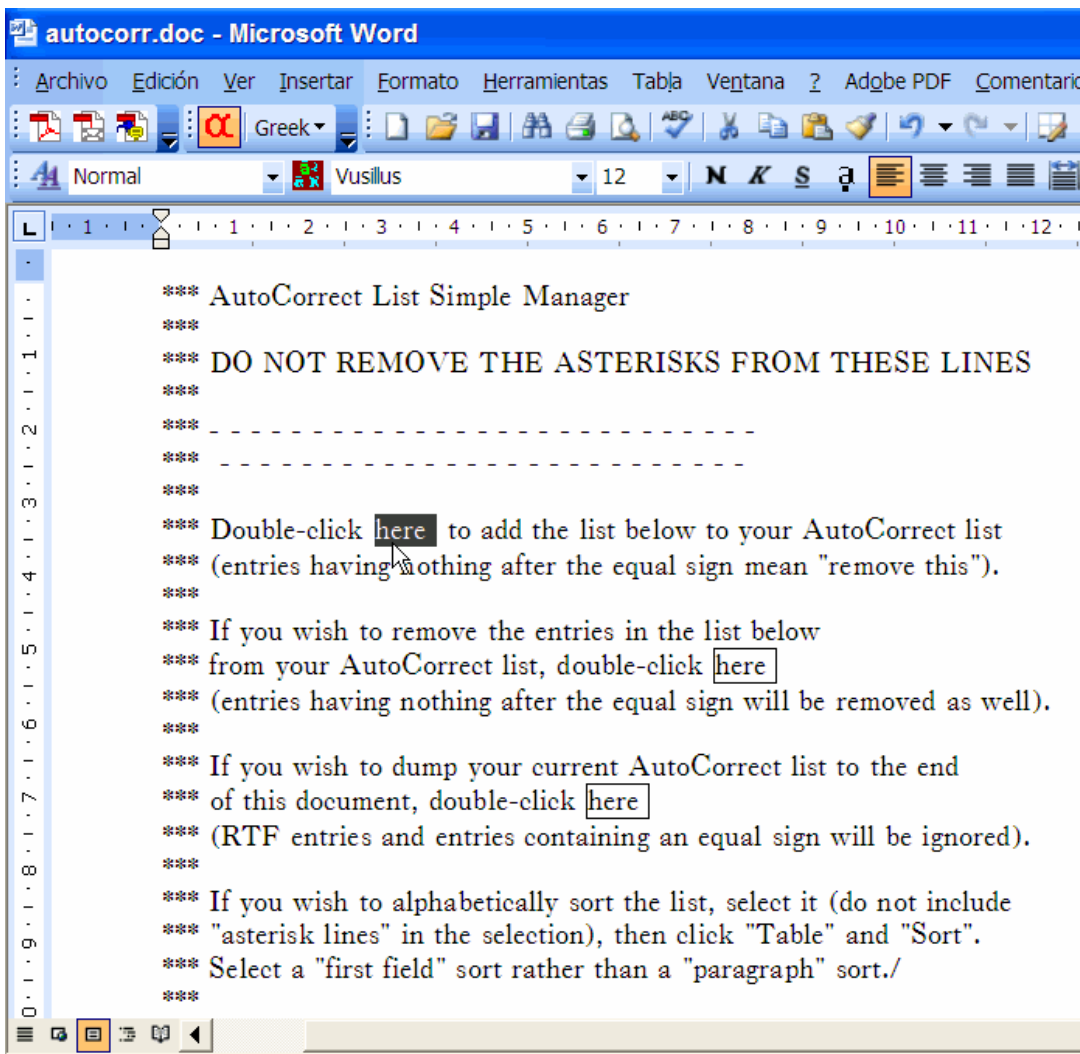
autocorr.doc - Microsoft Word

Archivo Edición Ver Insertar Formato Herramientas Tabla Ventana ? Adobe PDF Comentario

Greek

Normal Vusillus 12 N K S a

L 1 2 3 4 5 6 7 8 9 10 11 12

*** AutoCorrect List Simple Manager
***
*** DO NOT REMOVE THE ASTERISKS FROM THESE LINES
***
*** - - - - - - - - - - - - - - - - - - - - - - - - - - -
*** - - - - - - - - - - - - - - - - - - - - - - - - - - -
***
*** Double-click here to add the list below to your AutoCorrect list
*** (entries having nothing after the equal sign mean "remove this").
***
*** If you wish to remove the entries in the list below
*** from your AutoCorrect list, double-click here
*** (entries having nothing after the equal sign will be removed as well).
***
*** If you wish to dump your current AutoCorrect list to the end
*** of this document, double-click here
*** (RTF entries and entries containing an equal sign will be ignored).
***
*** If you wish to alphabetically sort the list, select it (do not include
*** "asterisk lines" in the selection), then click "Table" and "Sort".
*** Select a "first field" sort rather than a "paragraph" sort./
***